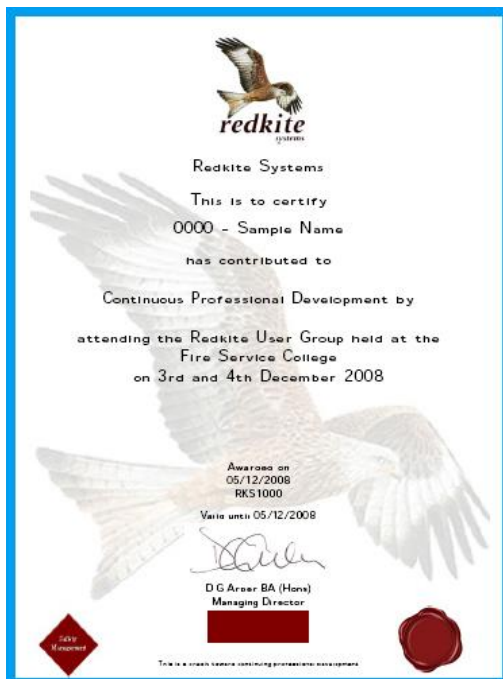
redkite
systems

Redkite Systems

This is to certify

0000 - Sample Name

has contributed to

Continuous Professional Development by

attending the Redkite User Group held at the Fire Service College on 3rd and 4th December 2008

Awarded on
05/12/2008
RKS1000

Valid until 05/12/2008

D G Arber BA (Hons)
Managing Director

Safety Management

This is a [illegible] continuing professional development